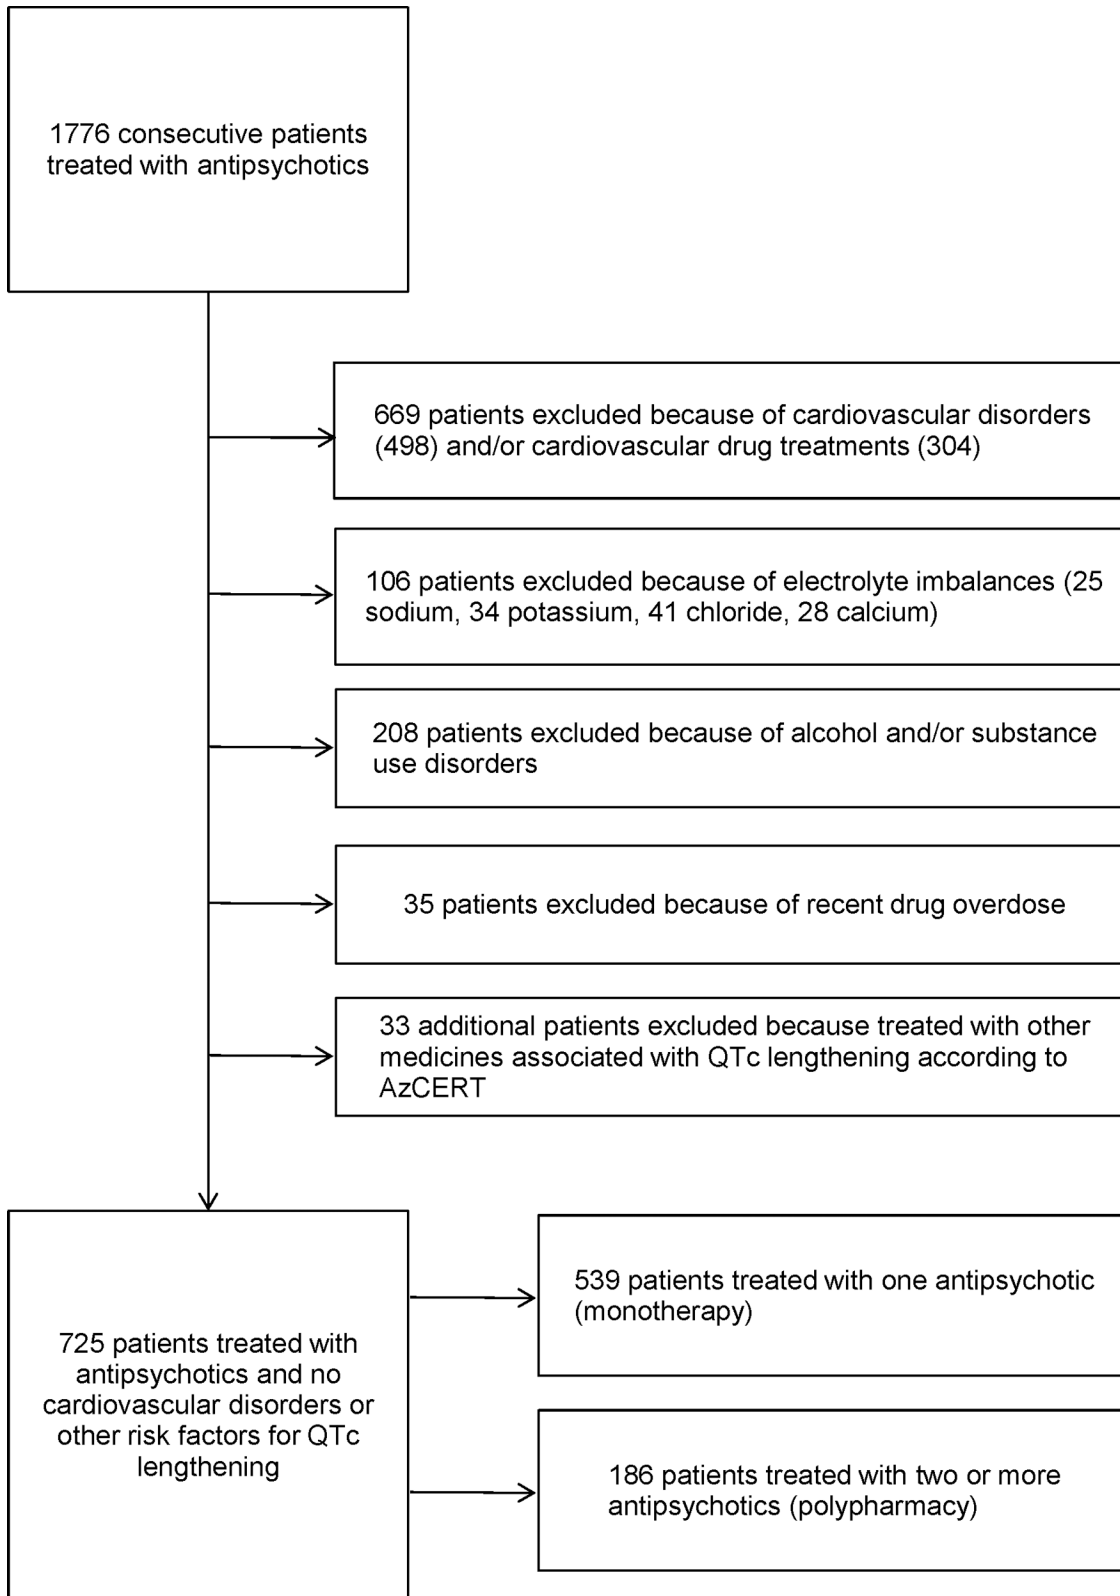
1776 consecutive patients treated with antipsychotics

669 patients excluded because of cardiovascular disorders (498) and/or cardiovascular drug treatments (304)

106 patients excluded because of electrolyte imbalances (25 sodium, 34 potassium, 41 chloride, 28 calcium)

208 patients excluded because of alcohol and/or substance use disorders

35 patients excluded because of recent drug overdose

33 additional patients excluded because treated with other medicines associated with QTc lengthening according to AzCERT

725 patients treated with antipsychotics and no cardiovascular disorders or other risk factors for QTc lengthening

539 patients treated with one antipsychotic (monotherapy)

186 patients treated with two or more antipsychotics (polypharmacy)